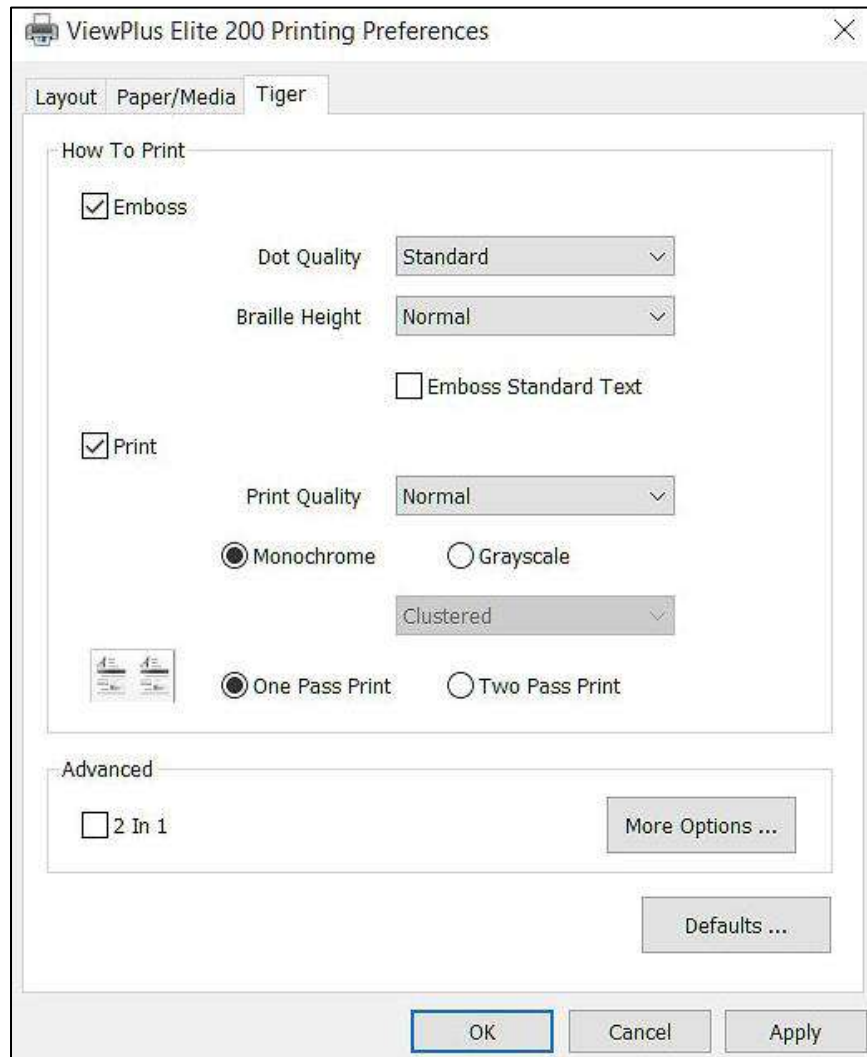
ViewPlus Elite 200 Printing Preferences

Layout Paper/Media Tiger

How To Print

Emboss

Dot Quality Standard

Braille Height Normal

Emboss Standard Text

Print

Print Quality Normal

Monochrome Grayscale

Clustered

One Pass Print Two Pass Print

Advanced

2 In 1

More Options ...

Defaults ...

OK Cancel Apply